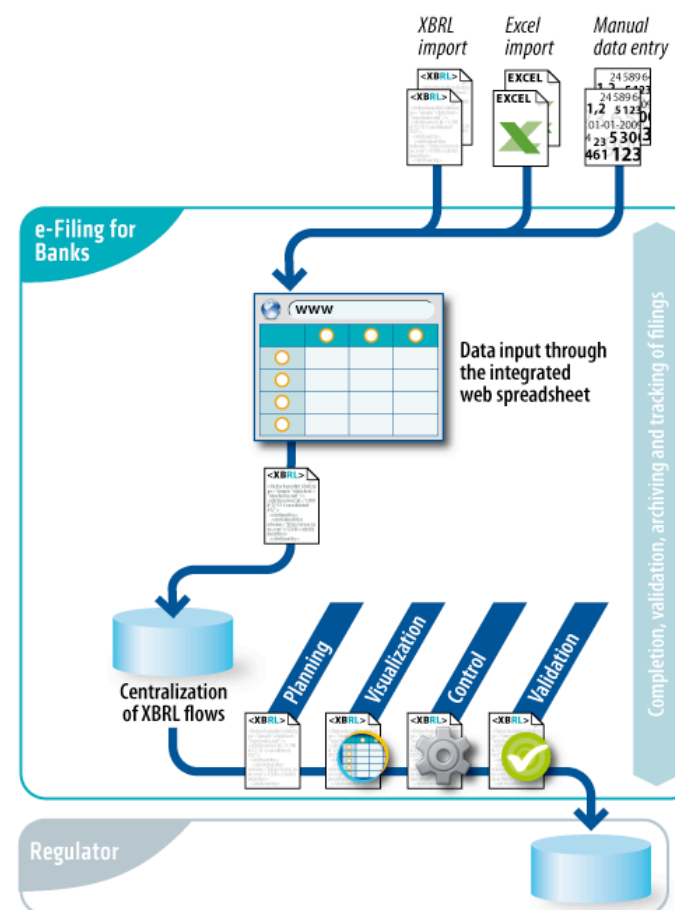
XBRL import

Excel import

Manual data entry

<XBRL>

EXCEL

e-Filing for Banks

WWW

Data input through the integrated web spreadsheet

<XBRL>

Completion, validation, archiving and tracking of filings

Centralization of XBRL flows

Planning

Visualization

Control

Validation

<XBRL>

<XBRL>

<XBRL>

<XBRL>

Regulator